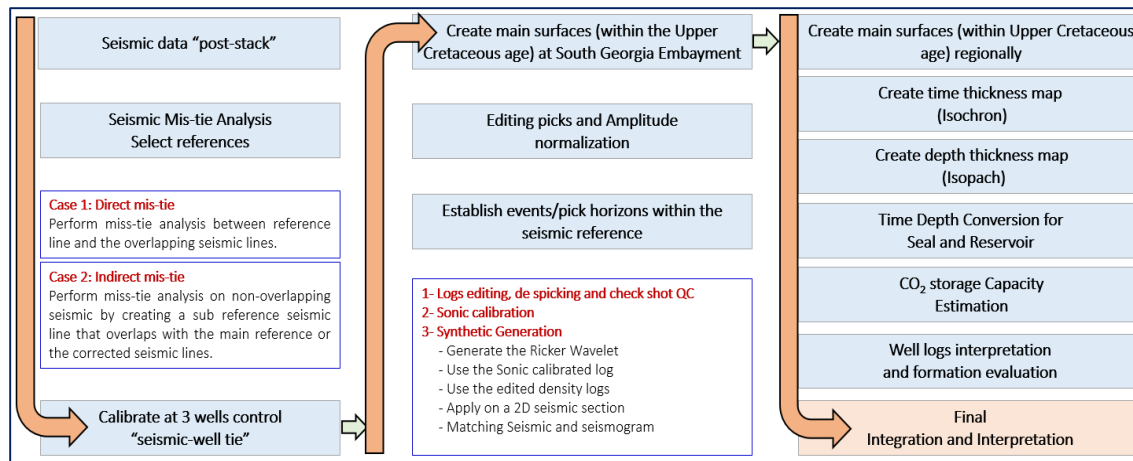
Seismic data “post-stack”

Seismic Mis-tie Analysis
Select references

Case 1: Direct mis-tie
Perform miss-tie analysis between reference line and the overlapping seismic lines.

Case 2: Indirect mis-tie
Perform miss-tie analysis on non-overlapping seismic by creating a sub reference seismic line that overlaps with the main reference or the corrected seismic lines.

Calibrate at 3 wells control
“seismic-well tie”

Create main surfaces (within the Upper Cretaceous age) at South Georgia Embayment

Editing picks and Amplitude normalization

Establish events/pick horizons within the seismic reference

1- Logs editing, de spicking and check shot QC
2- Sonic calibration
3- Synthetic Generation
- Generate the Ricker Wavelet
- Use the Sonic calibrated log
- Use the edited density logs
- Apply on a 2D seismic section
- Matching Seismic and seismogram

Create main surfaces (within Upper Cretaceous age) regionally

Create time thickness map
(Isochron)

Create depth thickness map
(Isopach)

Time Depth Conversion for
Seal and Reservoir

$CO_2$ storage Capacity
Estimation

Well logs interpretation
and formation evaluation

Final
Integration and Interpretation